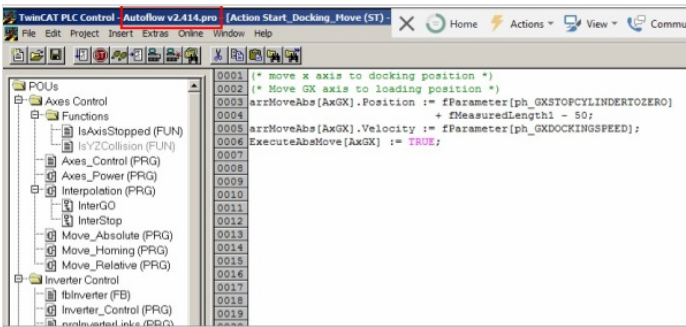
TwinCAT PLC Control - Autoflow v2.414.pro - [Action Start_Docking_Move (ST) -

Home Actions View Commu

File Edit Project Insert Extras Online Window Help

POUs
Axes Control
Functions
IsAxisStopped (FUN)
IsYZCollision (FUN)
Axes_Control (PRG)
Axes_Power (PRG)
Interpolation (PRG)
InterGO
InterStop
Move_Absolute (PRG)
Move_Homing (PRG)
Move_Relative (PRG)
Inverter Control
fbInverter (FB)
Inverter_Control (PRG)
prgInverterLinks (PRG)

0001 (* move x axis to docking position *)
0002 (* Move GX axis to loading position *)
0003 arrMoveAbs[AxGX].Position := fParameter[ph_GXSTOPCYLINDERTOZERO]
0004 + fMeasuredLength1 - 50;
0005 arrMoveAbs[AxGX].Velocity := fParameter[ph_GXDOCKINGSPEED];
0006 ExecuteAbsMove[AxGX] := TRUE;
0007
0008
0009
0010
0011
0012
0013
0014
0015
0016
0017
0018
0019